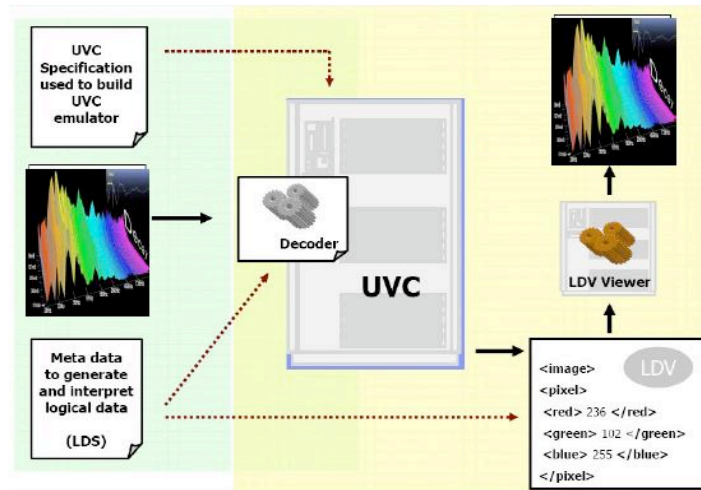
UVC Specification used to build UVC emulator

Decoder

UVC

LDV Viewer

Meta data to generate and interpret logical data

(LDS)

LDV

<image>
<pixel>
<red> 236 </red>
<green> 102 </green>
<blue> 255 </blue>
</pixel>